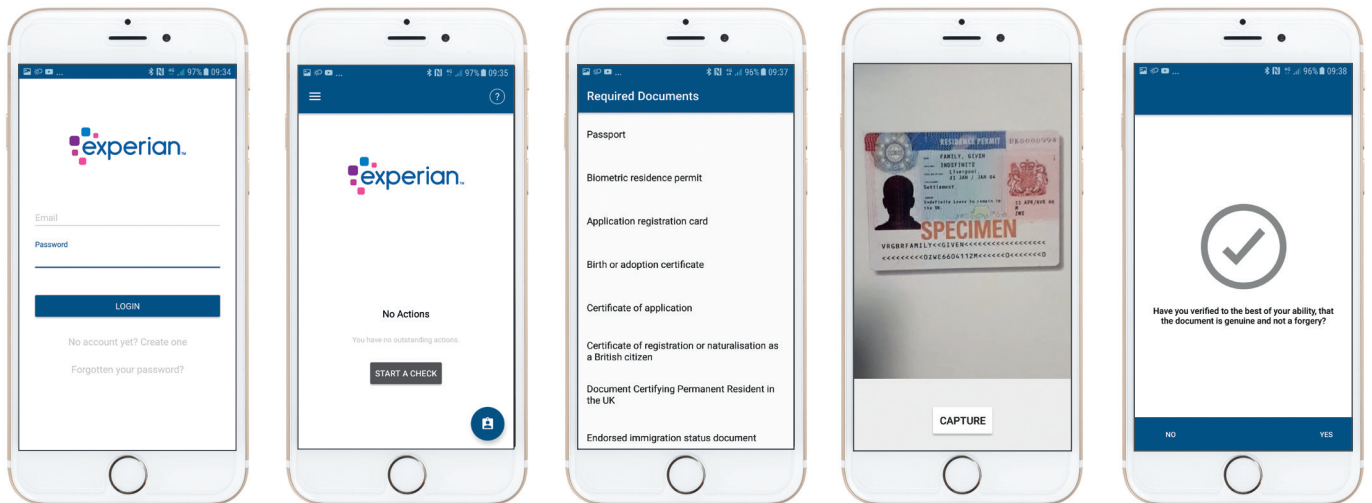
97% 09:34

experian.

Email

Password

LOGIN

No account yet? Create one

Forgotten your password?

97% 09:35

experian.

No Actions

You have no outstanding actions.

START A CHECK

96% 09:37

Required Documents

Passport

Biometric residence permit

Application registration card

Birth or adoption certificate

Certificate of application

Certificate of registration or naturalisation as a British citizen

Document Certifying Permanent Resident in the UK

Endorsed immigration status document

RESIDENCE PERMIT

FAMILY, GIVEN

INDEFINITE

Liverpool

Settlement

SPECIMEN

VRGBRFAMILY<<GIVEN<<<<<<<<<<<<

<<<<<<<<<DZWE6604112M<<<<<<0<<<<<<<<0

CAPTURE

96% 09:38

Have you verified to the best of your ability, that the document is genuine and not a forgery?

NO

YES